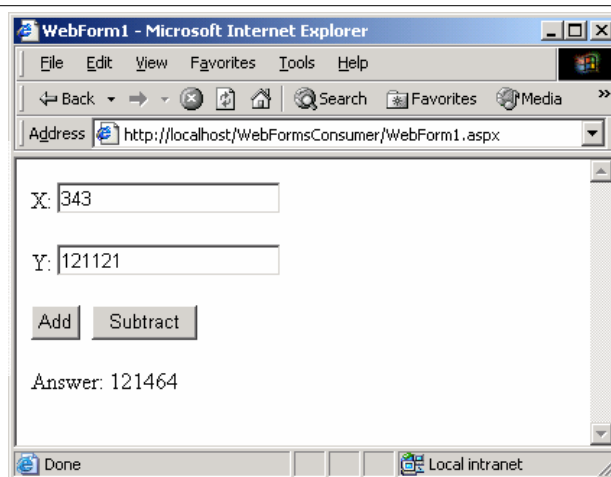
WebForm1 - Microsoft Internet Explorer

File Edit View Favorites Tools Help

Back Search Favorites Media

Address http://localhost/WebFormsConsumer/WebForm1.aspx

X: 343

Y: 121121

Add Subtract

Answer: 121464

Done Local intranet